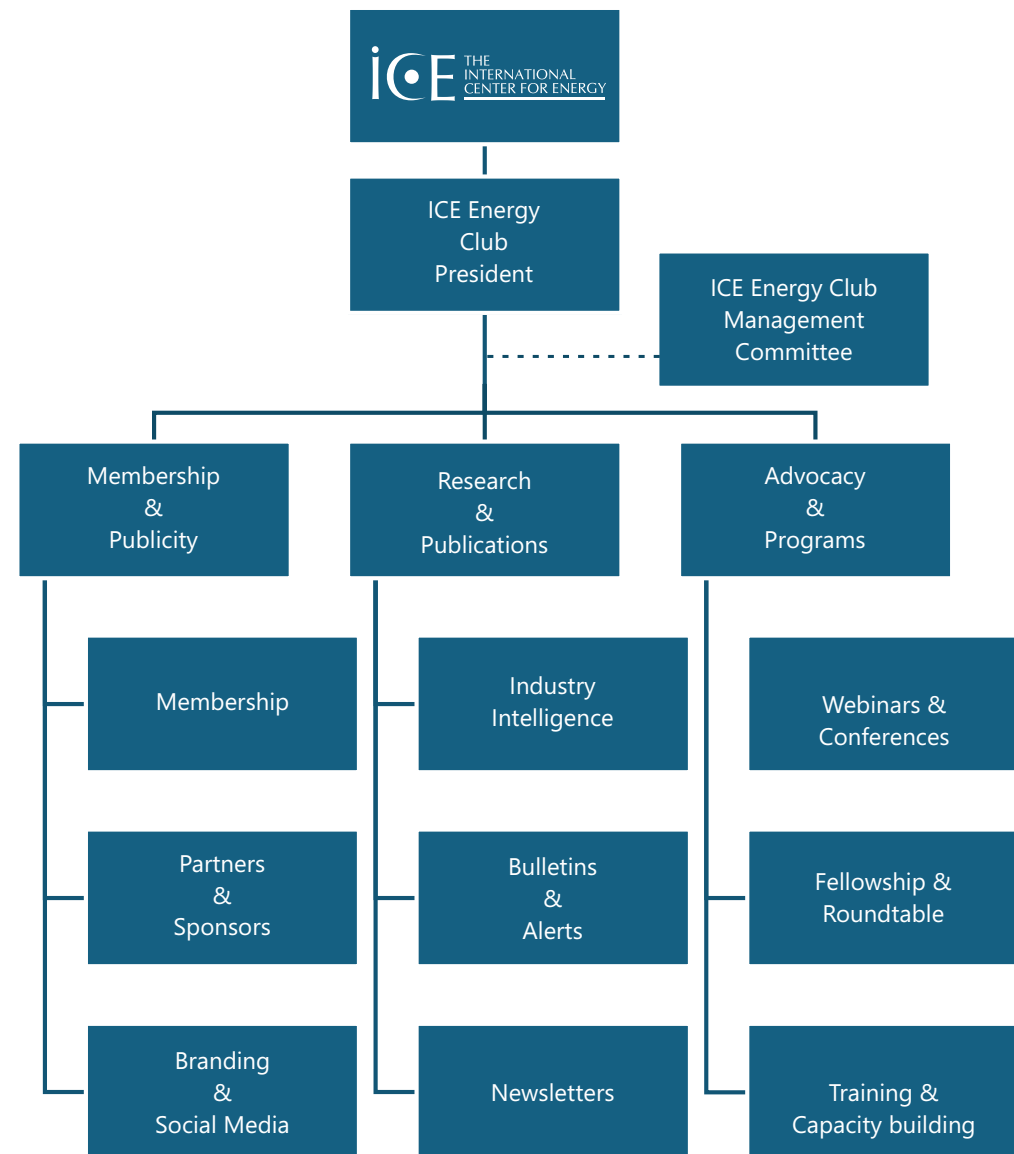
ICE THE INTERNATIONAL CENTER FOR ENERGY

ICE Energy Club President

ICE Energy Club Management Committee

Membership & Publicity

Research & Publications

Advocacy & Programs

Membership

Partners & Sponsors

Branding & Social Media

Industry Intelligence

Bulletins & Alerts

Newsletters

Webinars & Conferences

Fellowship & Roundtable

Training & Capacity building